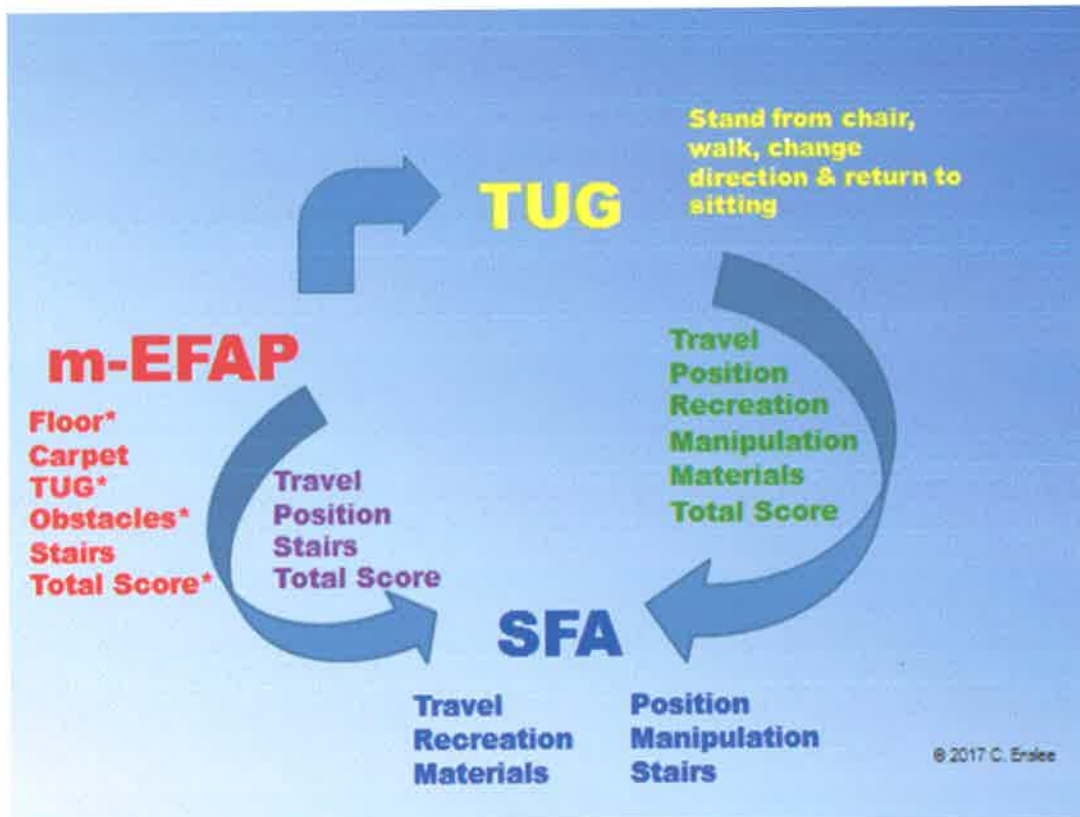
TUG

Stand from chair, walk, change direction & return to sitting

m-EFAP

Floor*
Carpet
TUG*
Obstacles*
Stairs
Total Score*

Travel
Position
Stairs
Total Score

Travel
Position
Recreation
Manipulation
Materials
Total Score

SFA

Travel
Recreation
Materials

Position
Manipulation
Stairs

© 2017 C. Enslee